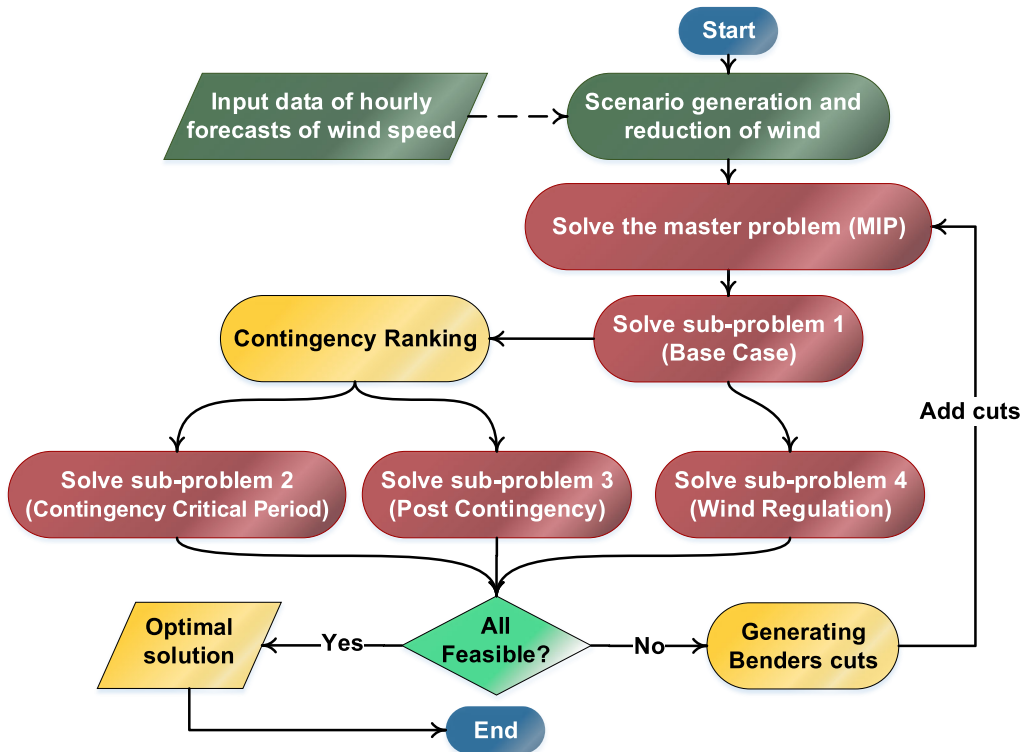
Start

Input data of hourly forecasts of wind speed

Scenario generation and reduction of wind

Solve the master problem (MIP)

Contingency Ranking

Solve sub-problem 1 (Base Case)

Add cuts

Solve sub-problem 2 (Contingency Critical Period)

Solve sub-problem 3 (Post Contingency)

Solve sub-problem 4 (Wind Regulation)

Optimal solution

Yes

All Feasible?

No

Generating Benders cuts

End